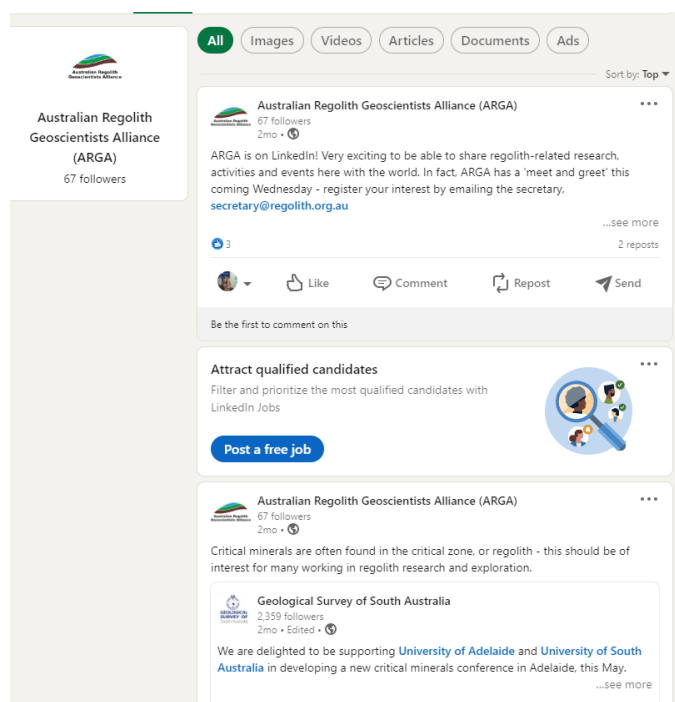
Australian Regolith Geoscientists Alliance

Australian Regolith Geoscientists Alliance (ARGA)
67 followers

All Images Videos Articles Documents Ads

Sort by: Top

Australian Regolith Geoscientists Alliance
Australian Regolith Geoscientists Alliance (ARGA)
67 followers
2mo •

ARGA is on LinkedIn! Very exciting to be able to share regolith-related research, activities and events here with the world. In fact, ARGA has a 'meet and greet' this coming Wednesday - register your interest by emailing the secretary, secretary@regolith.org.au

...see more

3

2 reposts

Like Comment Repost Send

Be the first to comment on this

Attract qualified candidates
Filter and prioritize the most qualified candidates with LinkedIn Jobs

Post a free job

Australian Regolith Geoscientists Alliance
Australian Regolith Geoscientists Alliance (ARGA)
67 followers
2mo •

Critical minerals are often found in the critical zone, or regolith - this should be of interest for many working in regolith research and exploration.

GEOLOGICAL SURVEY OF South Australia
Geological Survey of South Australia
2,359 followers
2mo • Edited •

We are delighted to be supporting University of Adelaide and University of South Australia in developing a new critical minerals conference in Adelaide, this May.

...see more